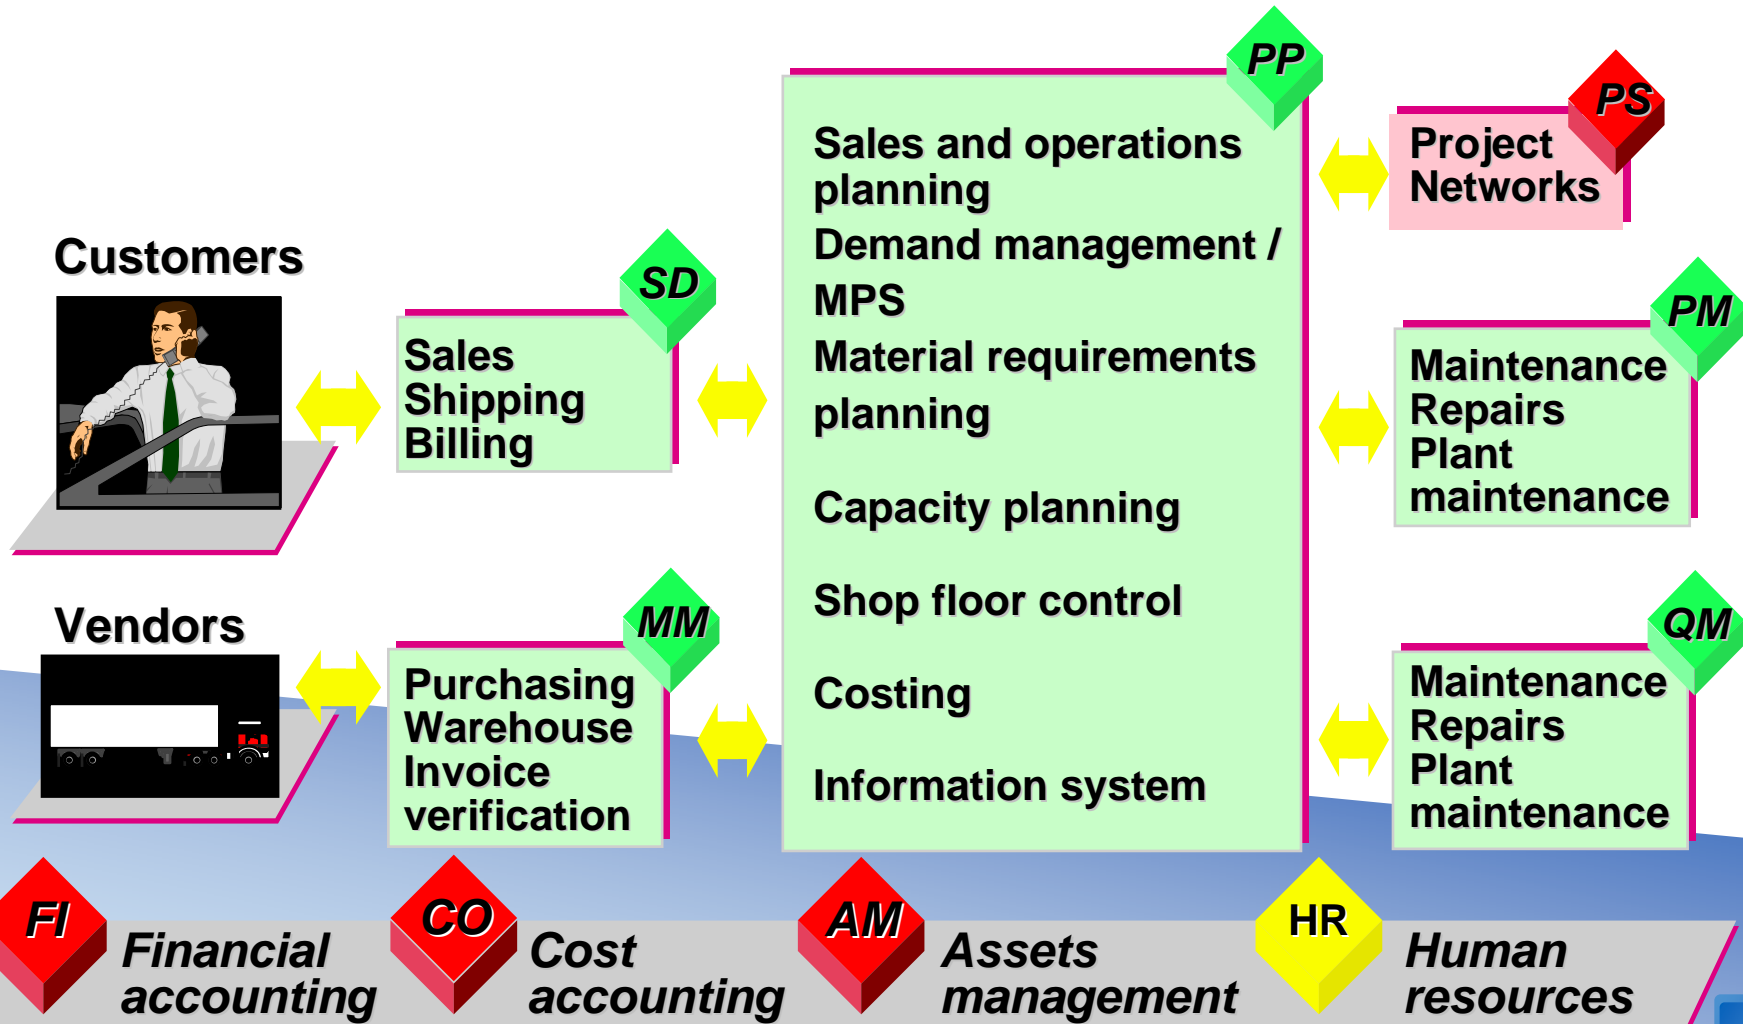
PP

Sales and operations planning
Demand management / MPS
Material requirements planning

Capacity planning

Shop floor control

Costing

Information system

PS

Project Networks

Customers

SD

Sales
Shipping
Billing

PM

Maintenance
Repairs
Plant maintenance

Vendors

MM

Purchasing
Warehouse
Invoice verification

QM

Maintenance
Repairs
Plant maintenance

FI

Financial accounting

CO

Cost accounting

AM

Assets management

HR

Human resources